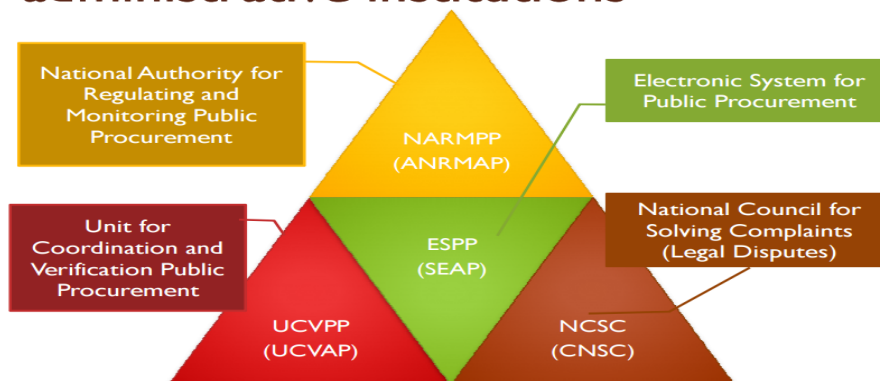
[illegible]

National Authority for Regulating and Monitoring Public Procurement

Electronic System for Public Procurement

NARMPP
(ANRMAP)

Unit for Coordination and Verification Public Procurement

National Council for Solving Complaints (Legal Disputes)

ESPP
(SEAP)

UCVPP
(UCVAP)

NCSC
(CNSC)